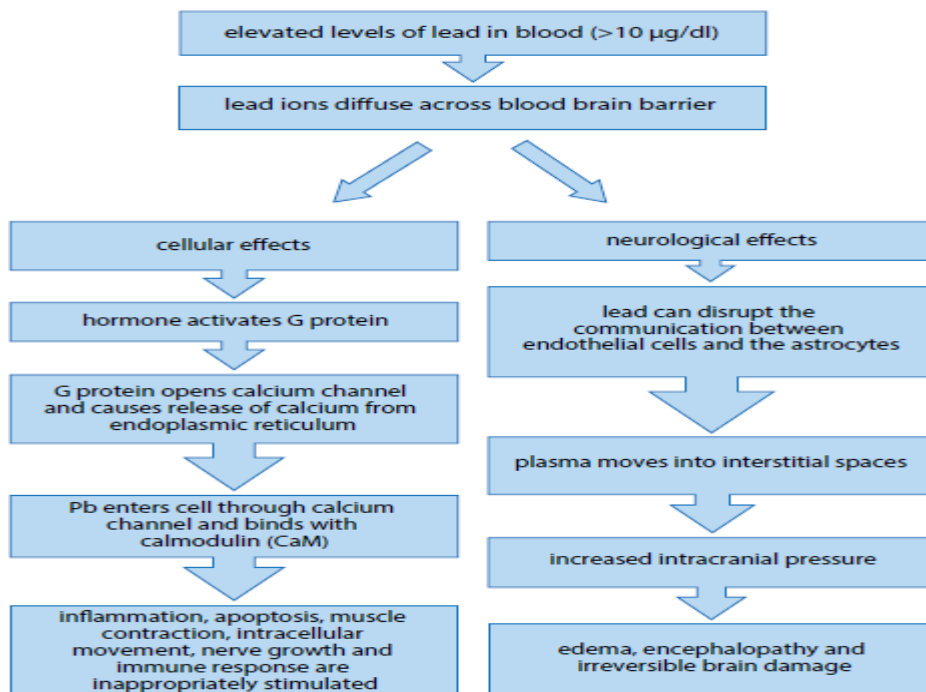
elevated levels of lead in blood (>10 μg/dl)

lead ions diffuse across blood brain barrier

cellular effects

hormone activates G protein

G protein opens calcium channel and causes release of calcium from endoplasmic reticulum

Pb enters cell through calcium channel and binds with calmodulin (CaM)

inflammation, apoptosis, muscle contraction, intracellular movement, nerve growth and immune response are inappropriately stimulated

neurological effects

lead can disrupt the communication between endothelial cells and the astrocytes

plasma moves into interstitial spaces

increased intracranial pressure

edema, encephalopathy and irreversible brain damage